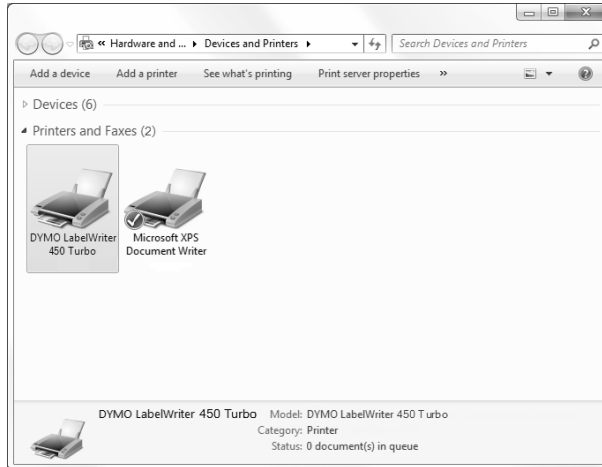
« Hardware and ... ▸ Devices and Printers ▸

Search Devices and Printers

Add a device   Add a printer   See what's printing   Print server properties   »

Devices (6)

Printers and Faxes (2)

DYMO LabelWriter 450 Turbo

Microsoft XPS Document Writer

DYMO LabelWriter 450 Turbo   Model: DYMO LabelWriter 450 T urbo
Category: Printer
Status: 0 document(s) in queue